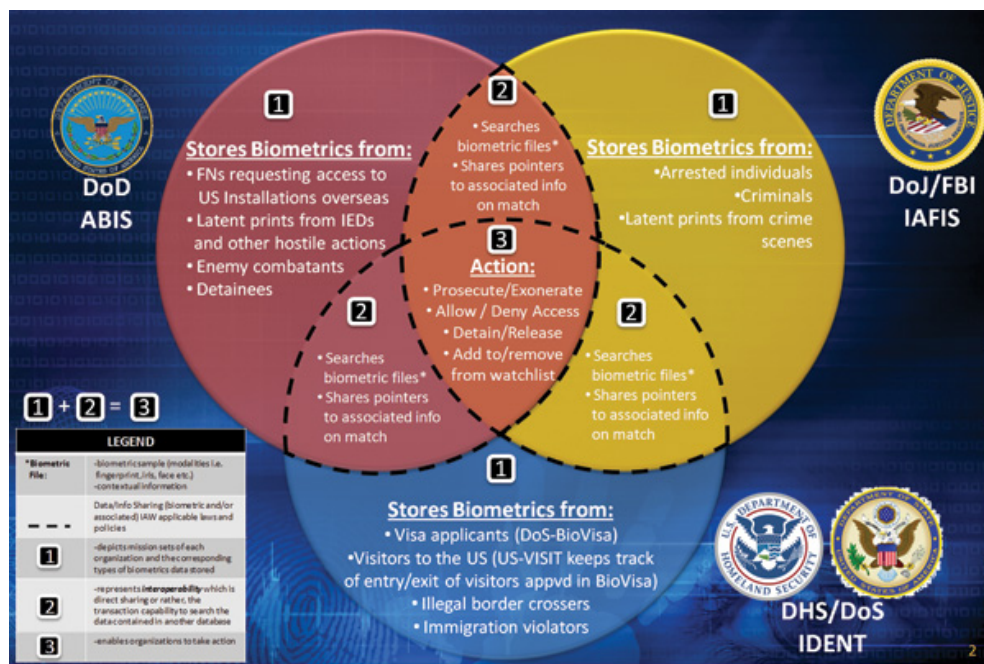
DoD
ABIS

1

Stores Biometrics from:
• FNs requesting access to US Installations overseas
• Latent prints from IEDs and other hostile actions
• Enemy combatants
• Detainees

2

• Searches biometric files*
• Shares pointers to associated info on match

1

Stores Biometrics from:
•Arrested individuals
•Criminals
•Latent prints from crime scenes

DoJ/FBI
IAFIS

3

Action:
• Prosecute/Exonerate
• Allow / Deny Access
• Detain/Release
• Add to/remove from watchlist

2

• Searches biometric files*
• Shares pointers to associated info on match

2

• Searches biometric files*
• Shares pointers to associated info on match

1 + 2 = 3

| LEGEND | |
|---|---|
| *Biometric File: | -biometric sample (modalities i.e. fingerprint, iris, face etc.) -contextual information |
| - - - | Data/Info Sharing (biometric and/or associated) IAW applicable laws and policies |
| 1 | -depicts mission sets of each organization and the corresponding types of biometrics data stored |
| 2 | -represents *interoperability* which is direct sharing or rather, the transaction capability to search the data contained in another database |
| 3 | -enables organizations to take action |

1

Stores Biometrics from:
• Visa applicants (DoS-BioVisa)
•Visitors to the US (US-VISIT keeps track of entry/exit of visitors appvd in BioVisa)
• Illegal border crossers
• Immigration violators

DHS/DoS
IDENT

2